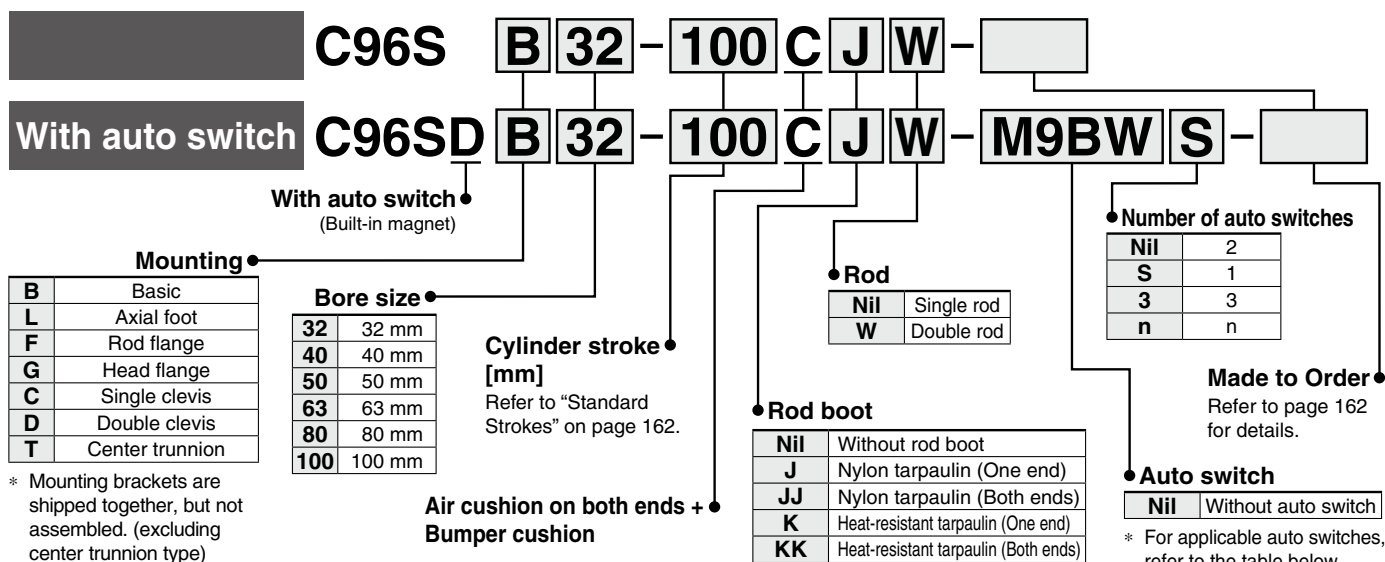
C96S B 32 − 100 C J W −

With auto switch C96SD B 32 − 100 C J W − M9BW S −

With auto switch
(Built-in magnet)

Mounting

| B | Basic |
|---|---|
| L | Axial foot |
| F | Rod flange |
| G | Head flange |
| C | Single clevis |
| D | Double clevis |
| T | Center trunnion |

∗ Mounting brackets are shipped together, but not assembled. (excluding center trunnion type)

Bore size

| 32 | 32 mm |
|---|---|
| 40 | 40 mm |
| 50 | 50 mm |
| 63 | 63 mm |
| 80 | 80 mm |
| 100 | 100 mm |

Cylinder stroke [mm]
Refer to “Standard Strokes” on page 162.

Air cushion on both ends + Bumper cushion

Rod

| Nil | Single rod |
|---|---|
| W | Double rod |

Rod boot

| Nil | Without rod boot |
|---|---|
| J | Nylon tarpaulin (One end) |
| JJ | Nylon tarpaulin (Both ends) |
| K | Heat-resistant tarpaulin (One end) |
| KK | Heat-resistant tarpaulin (Both ends) |

Number of auto switches

| Nil | 2 |
|---|---|
| S | 1 |
| 3 | 3 |
| n | n |

Made to Order
Refer to page 162 for details.

Auto switch

| Nil | Without auto switch |
|---|---|

∗ For applicable auto switches, refer to the table below.